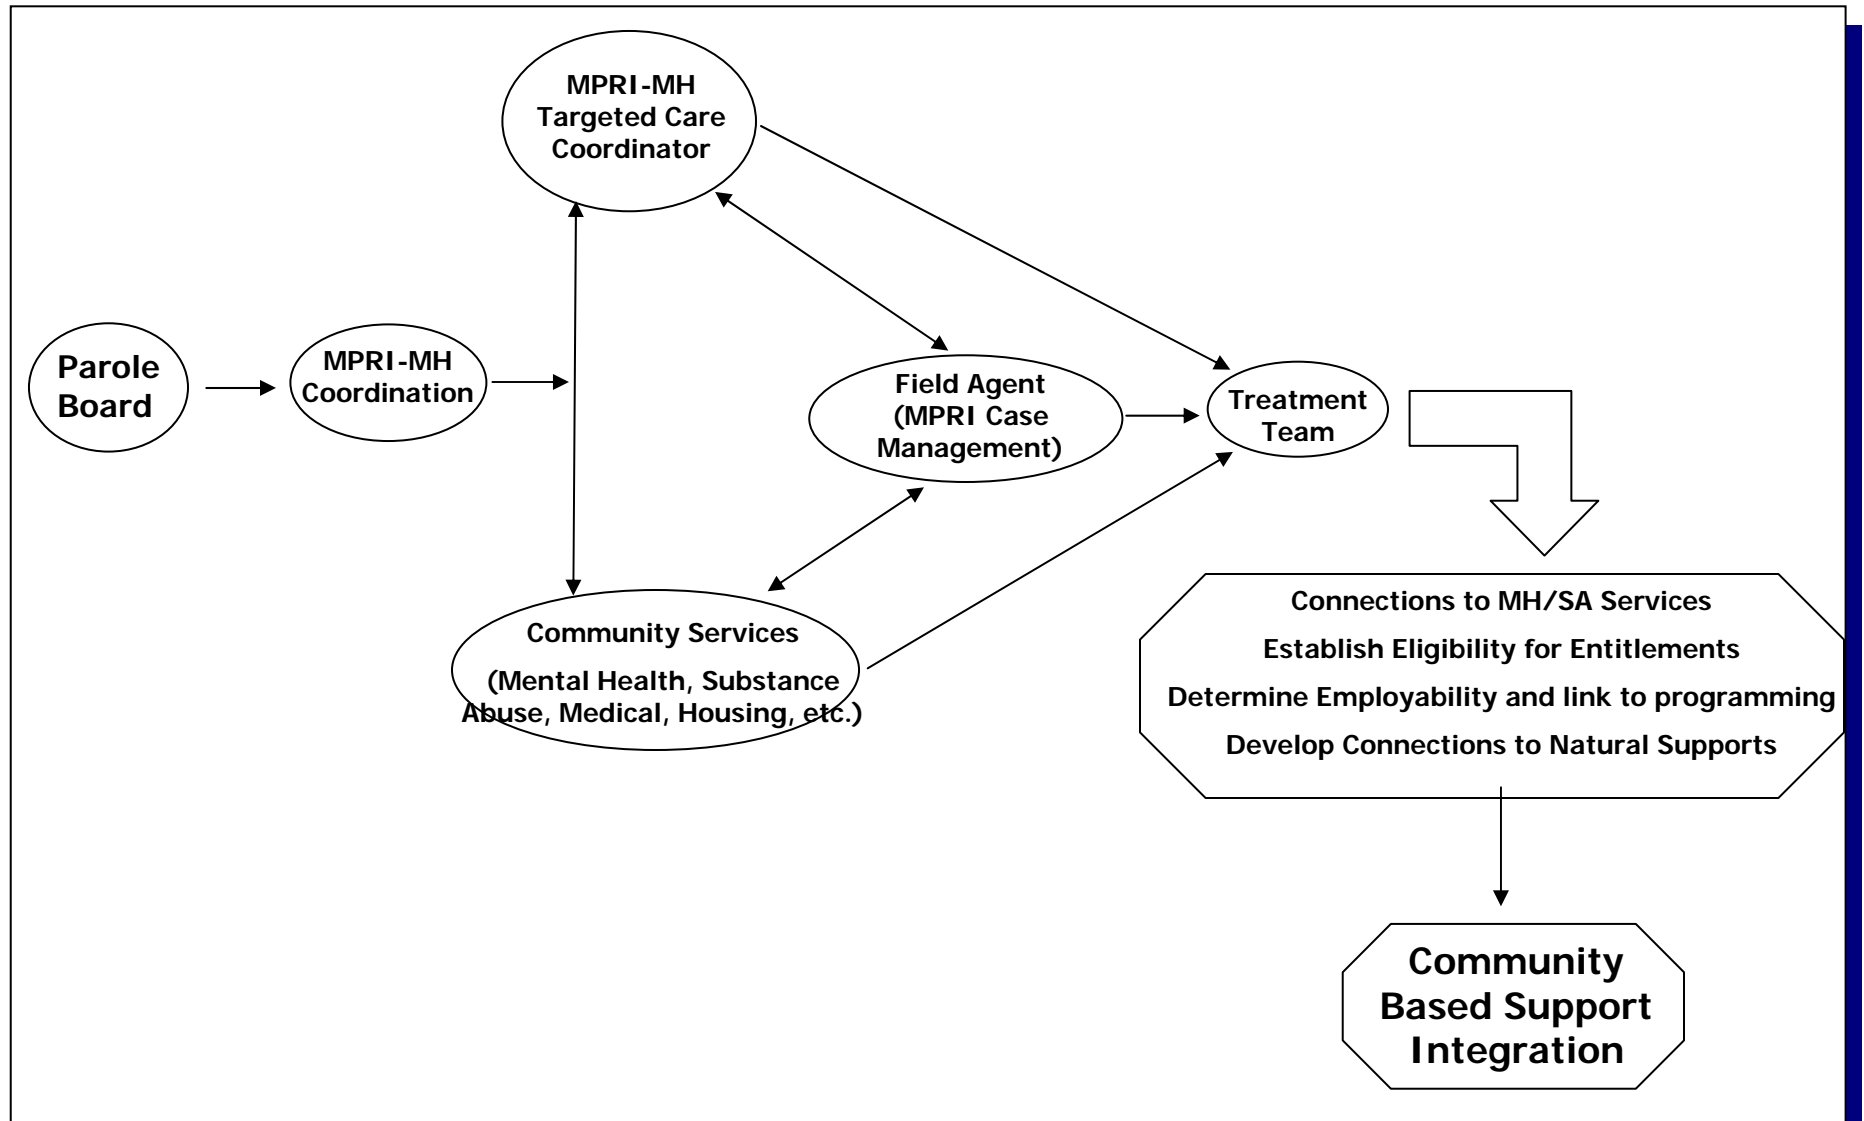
MPRI-MH Targeted Care Coordinator

Parole Board

MPRI-MH Coordination

Field Agent (MPRI Case Management)

Treatment Team

Community Services

(Mental Health, Substance Abuse, Medical, Housing, etc.)

Connections to MH/SA Services

Establish Eligibility for Entitlements

Determine Employability and link to programming

Develop Connections to Natural Supports

Community Based Support Integration